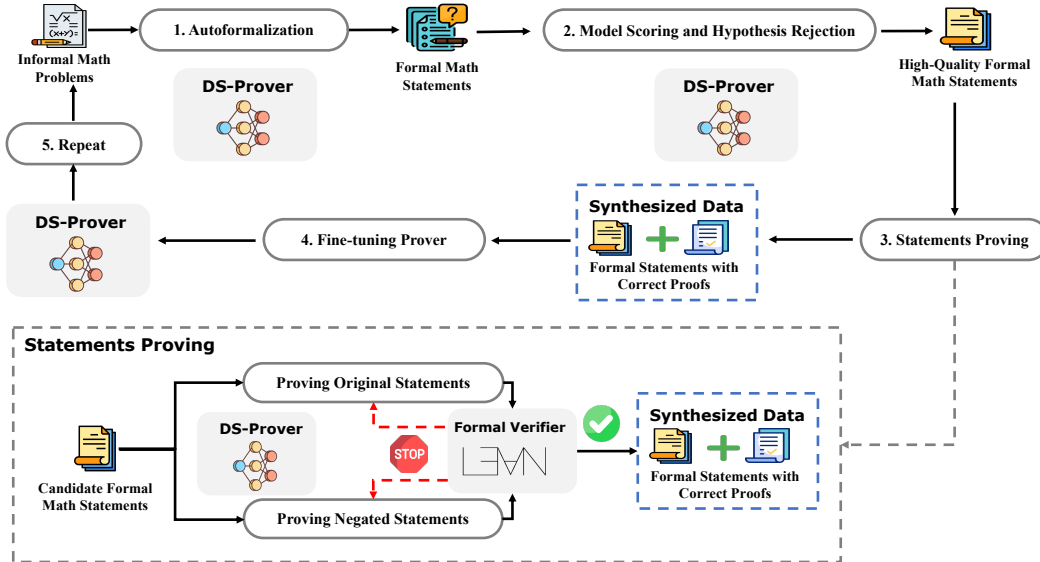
Informal Math Problems

1. Autoformalization

DS-Prover

Formal Math Statements

2. Model Scoring and Hypothesis Rejection

DS-Prover

High-Quality Formal Math Statements

5. Repeat

DS-Prover

4. Fine-tuning Prover

Synthesized Data

Formal Statements with Correct Proofs

3. Statements Proving

Statements Proving

Proving Original Statements

DS-Prover

STOP

Formal Verifier

LEAN

Candidate Formal Math Statements

Proving Negated Statements

Synthesized Data

Formal Statements with Correct Proofs